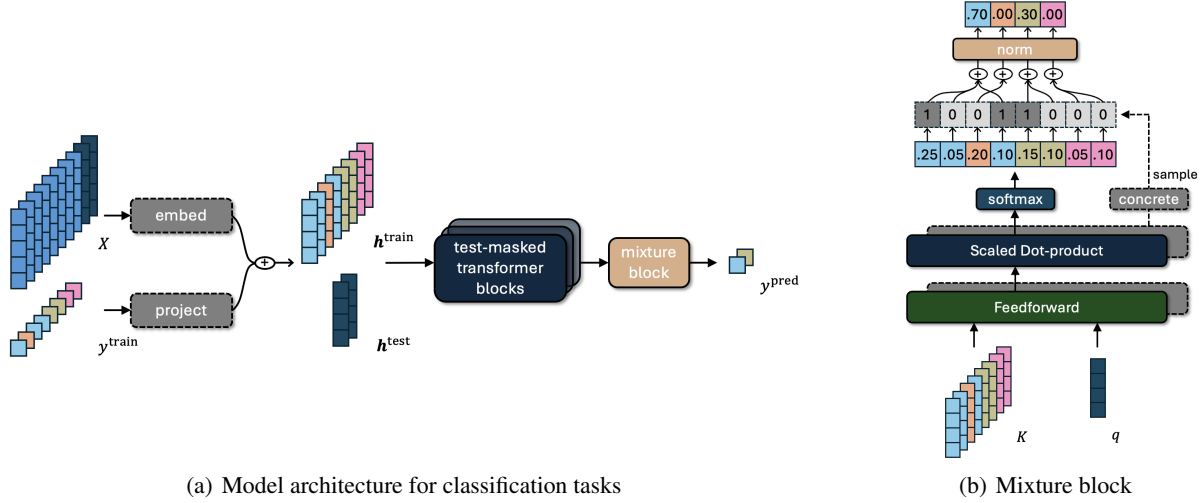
embed

$X$

project

$y^{\text{train}}$

$+$

$\boldsymbol{h}^{\text{train}}$

$\boldsymbol{h}^{\text{test}}$

test-masked transformer blocks

mixture block

$y^{\text{pred}}$

(a) Model architecture for classification tasks

.70 .00 .30 .00

norm

+ + + +

1 0 0 1 1 0 0 0

.25 .05 .20 .10 .15 .10 .05 .10

sample

softmax

concrete

Scaled Dot-product

Feedforward

$K$

$q$

(b) Mixture block